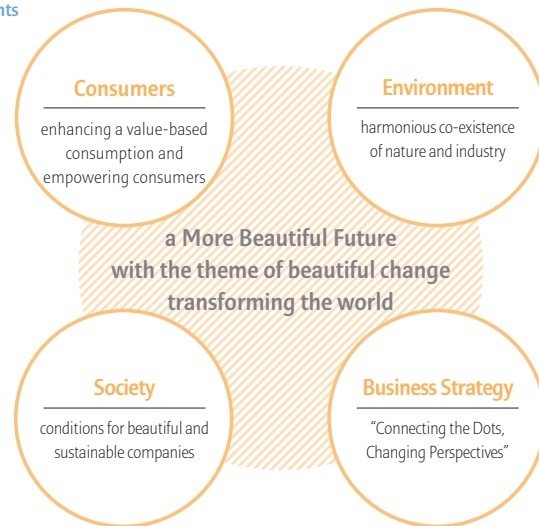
nts

Consumers
enhancing a value-based consumption and empowering consumers

Environment
harmonious co-existence of nature and industry

a More Beautiful Future with the theme of beautiful change transforming the world

Society
conditions for beautiful and sustainable companies

Business Strategy
"Connecting the Dots, Changing Perspectives"